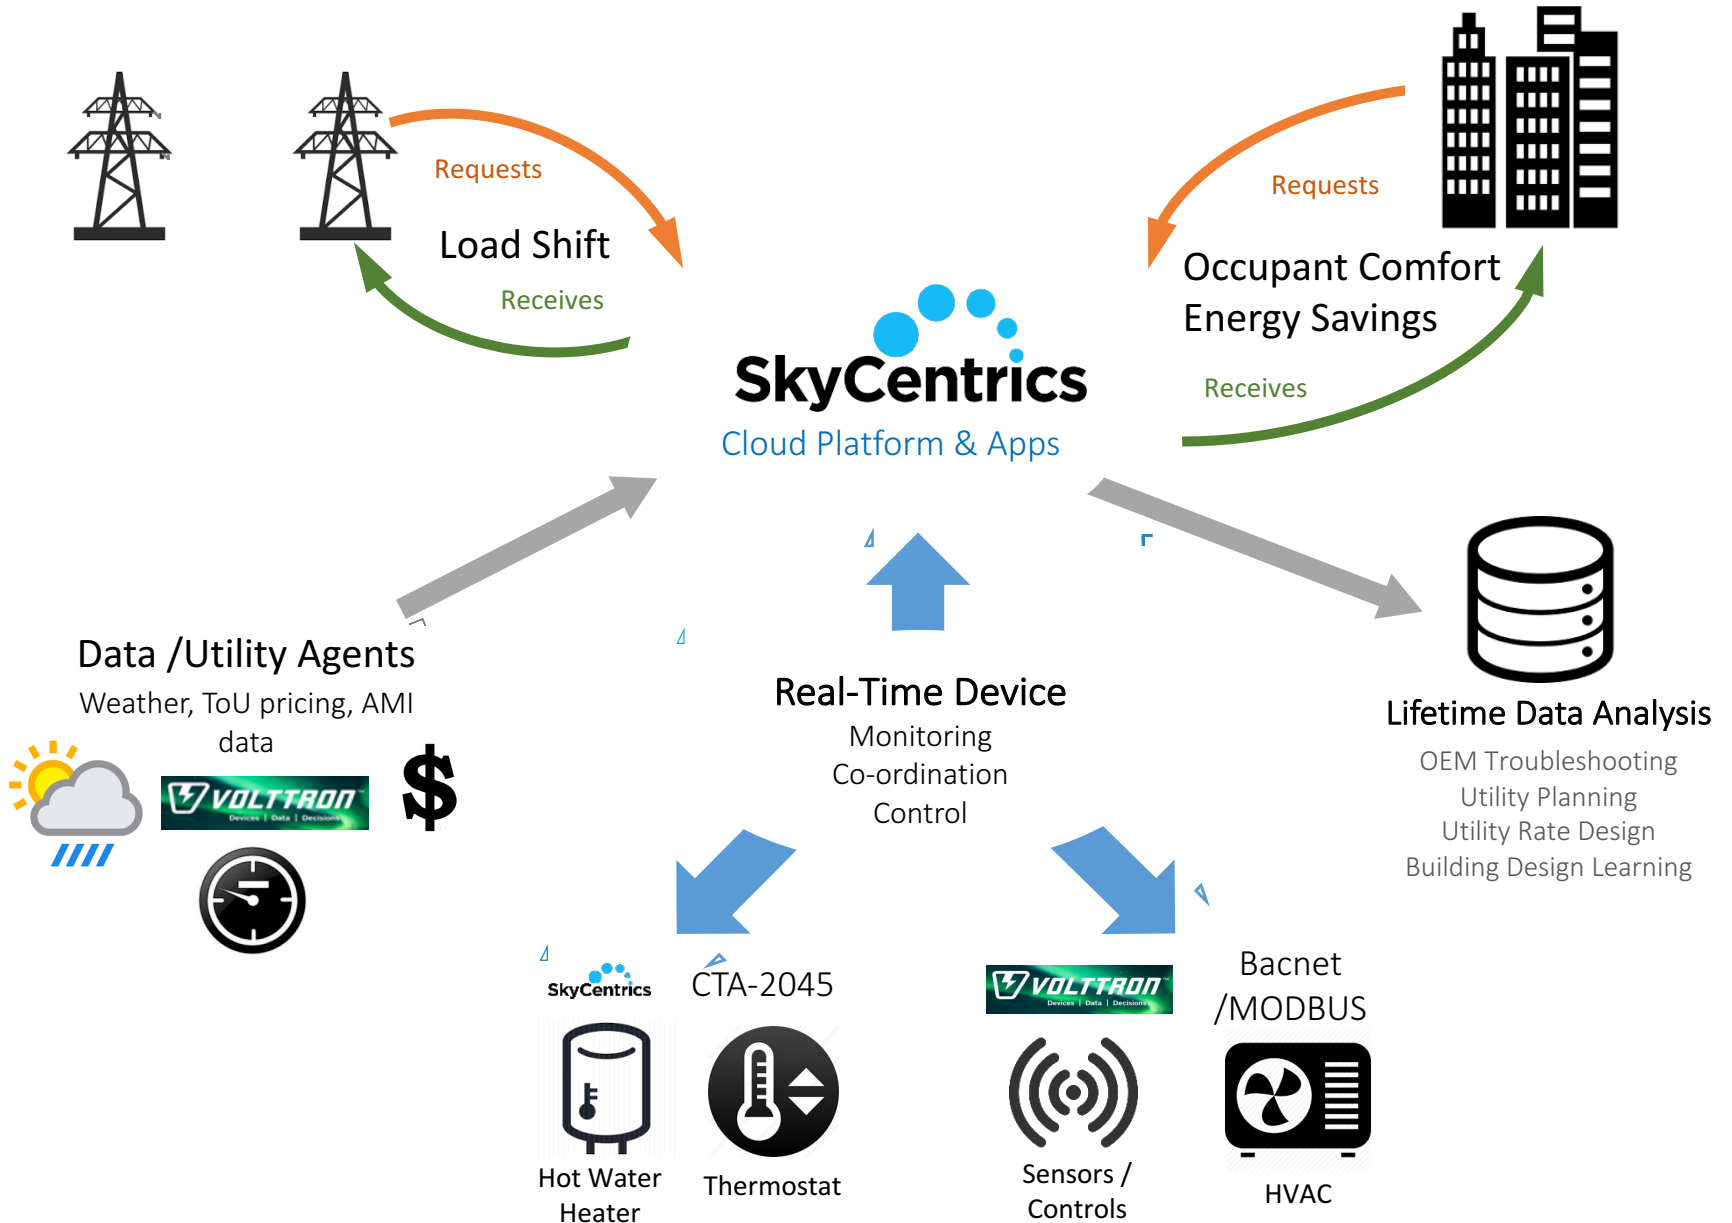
Requests

Load Shift

Receives

Requests

Occupant Comfort
Energy Savings

Receives

SkyCentrics
Cloud Platform & Apps

Data /Utility Agents
Weather, ToU pricing, AMI data

VOLTTRON
Devices | Data | Decisions

$

Real-Time Device
Monitoring
Co-ordination
Control

Lifetime Data Analysis
OEM Troubleshooting
Utility Planning
Utility Rate Design
Building Design Learning

SkyCentrics

CTA-2045

VOLTTRON
Devices | Data | Decisions

Bacnet /MODBUS

Hot Water Heater

Thermostat

Sensors / Controls

HVAC